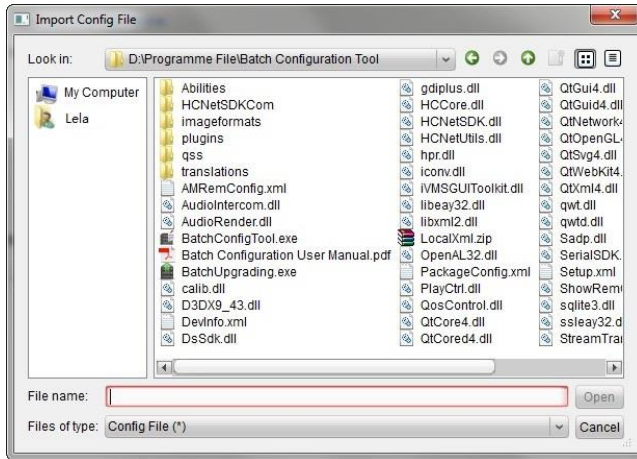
Import Config File

Look in: D:\Programme File\Batch Configuration Tool

My Computer
Lela

Abilities
HCNetSDKCom
imageformats
plugins
qss
translations
AMRemConfig.xml
AudioIntercom.dll
AudioRender.dll
BatchConfigTool.exe
Batch Configuration User Manual.pdf
BatchUpgrading.exe
calib.dll
D3DX9_43.dll
DevInfo.xml
DsSdk.dll

gdiplus.dll
HCCore.dll
HCNetSDK.dll
HCNetUtils.dll
hpr.dll
iconv.dll
iVMSGUIToolkit.dll
libeay32.dll
libxml2.dll
LocalXml.zip
OpenAL32.dll
PackageConfig.xml
PlayCtrl.dll
QosControl.dll
QtCore4.dll
QtCored4.dll

QtGui4.dll
QtGuid4.dll
QtNetwork4
QtOpenGL
QtSvg4.dll
QtWebKit4
QtXml4.dll
qwt.dll
qwtd.dll
Sadp.dll
SerialSDK
Setup.xml
ShowRem
sqlite3.dll
ssleay32.d
StreamTra

File name:
Open

Files of type: Config File (*)
Cancel